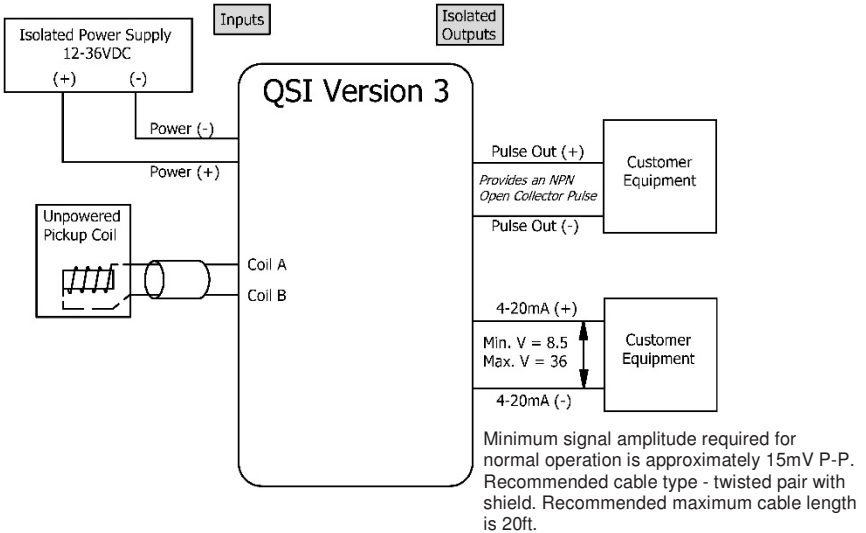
Inputs

Isolated Outputs

Isolated Power Supply
12-36VDC
(+) (-)

QSI Version 3

Power (-)

Power (+)

Pulse Out (+)

Provides an NPN Open Collector Pulse

Pulse Out (-)

Customer Equipment

Unpowered Pickup Coil

Coil A

Coil B

4-20mA (+)

Min. V = 8.5
Max. V = 36

4-20mA (-)

Customer Equipment

Minimum signal amplitude required for normal operation is approximately 15mV P-P. Recommended cable type - twisted pair with shield. Recommended maximum cable length is 20ft.